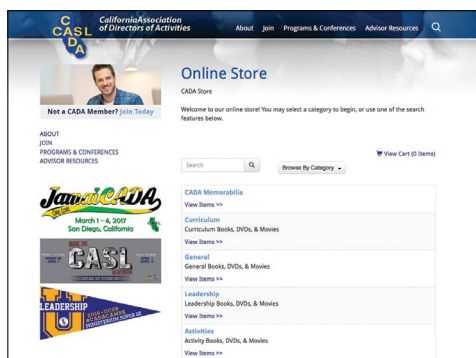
C
CASL
D
A

CaliforniaAssociation of Directors of Activities

About Join Programs & Conferences Advisor Resources

Not a CADA Member? Join Today

ABOUT
JOIN
PROGRAMS & CONFERENCES
ADVISOR RESOURCES

JamaiCADA
March 1 - 4, 2017
San Diego, California

CASL

LEADERSHIP

Online Store

CADA Store

Welcome to our online store! You may select a category to begin, or use one of the search features below.

View Cart (0 Items)

Search

Browse By Category

CADA Memorabilia
View Items >>

Curriculum
Curriculum Books, DVDs, & Movies
View Items >>

General
General Books, DVDs, & Movies
View Items >>

Leadership
Leadership Books, DVDs, & Movies
View Items >>

Activities
Activity Books, DVDs, & Movies
View Items >>